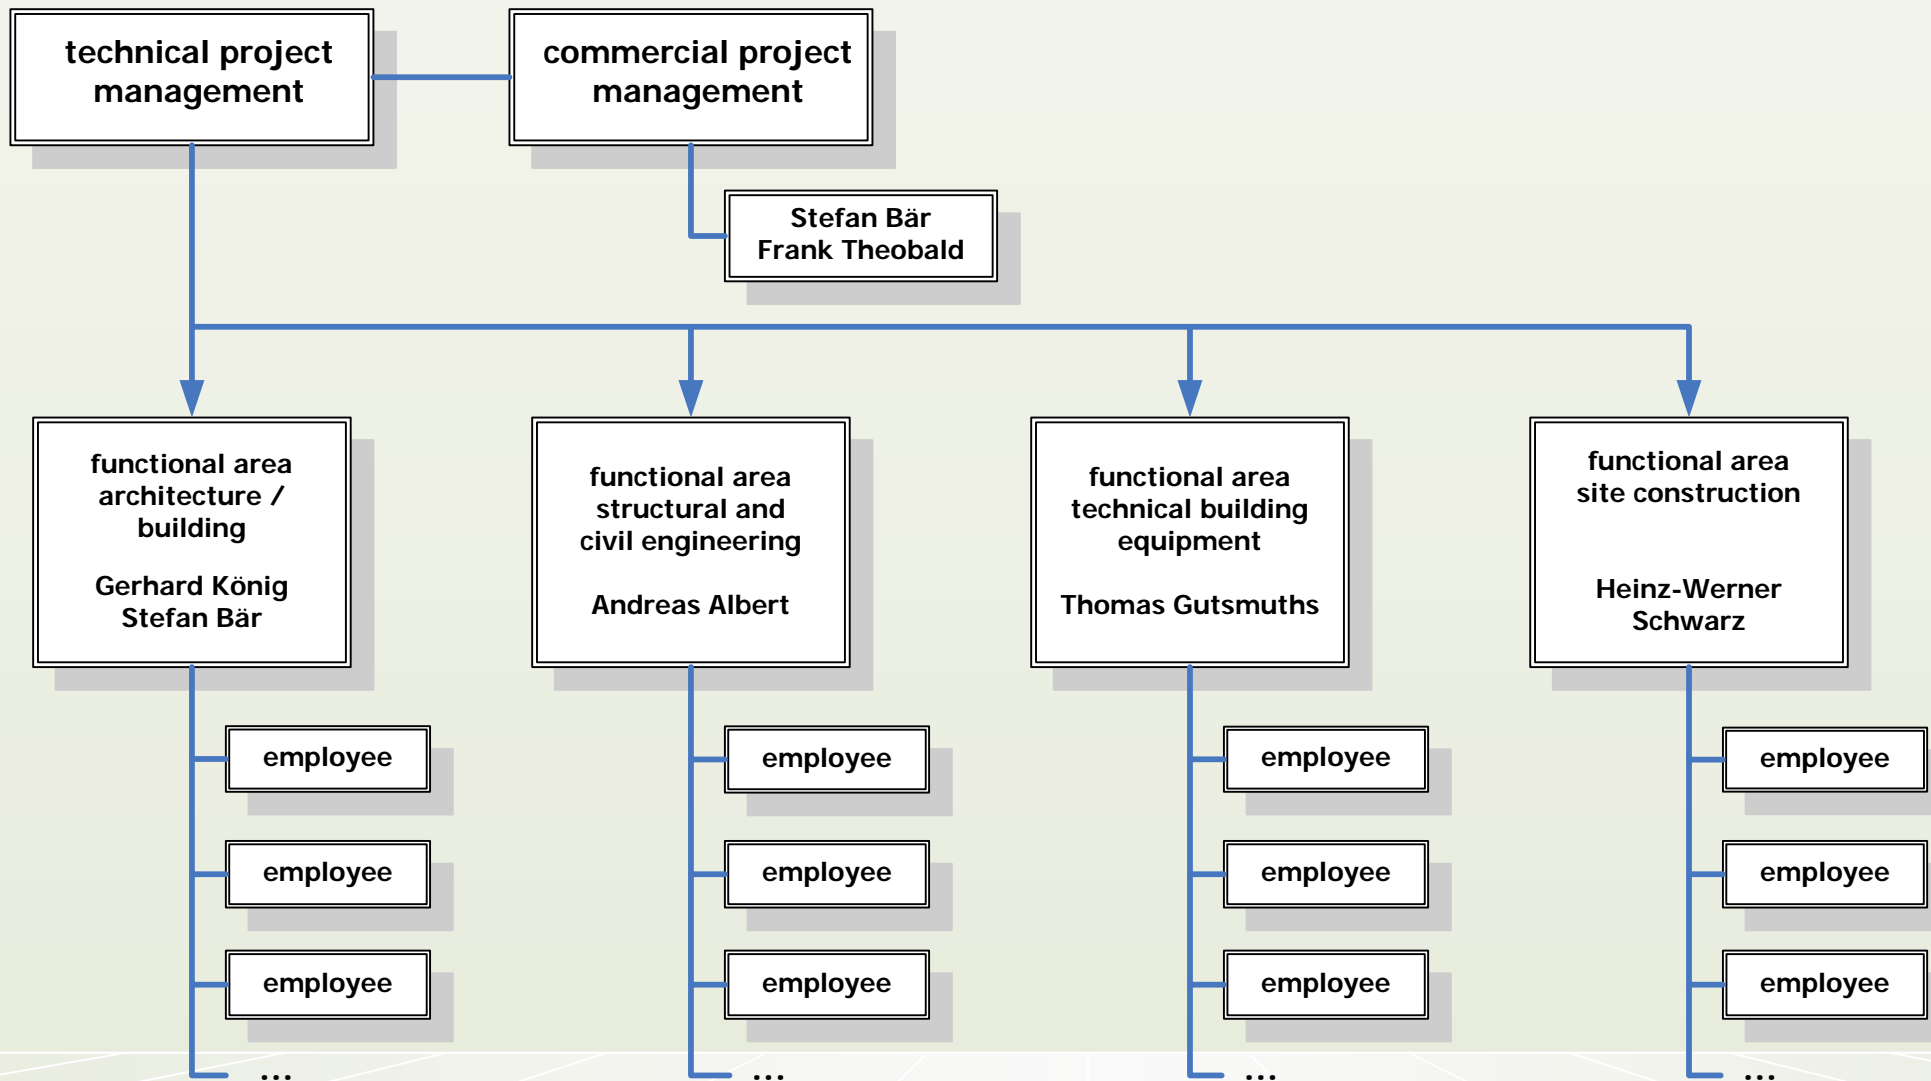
technical project management

commercial project management

Stefan Bär
Frank Theobald

functional area architecture / building

Gerhard König
Stefan Bär

employee

employee

employee

...

functional area structural and civil engineering

Andreas Albert

employee

employee

employee

...

functional area technical building equipment

Thomas Gutsmuths

employee

employee

employee

...

functional area site construction

Heinz-Werner Schwarz

employee

employee

employee

...